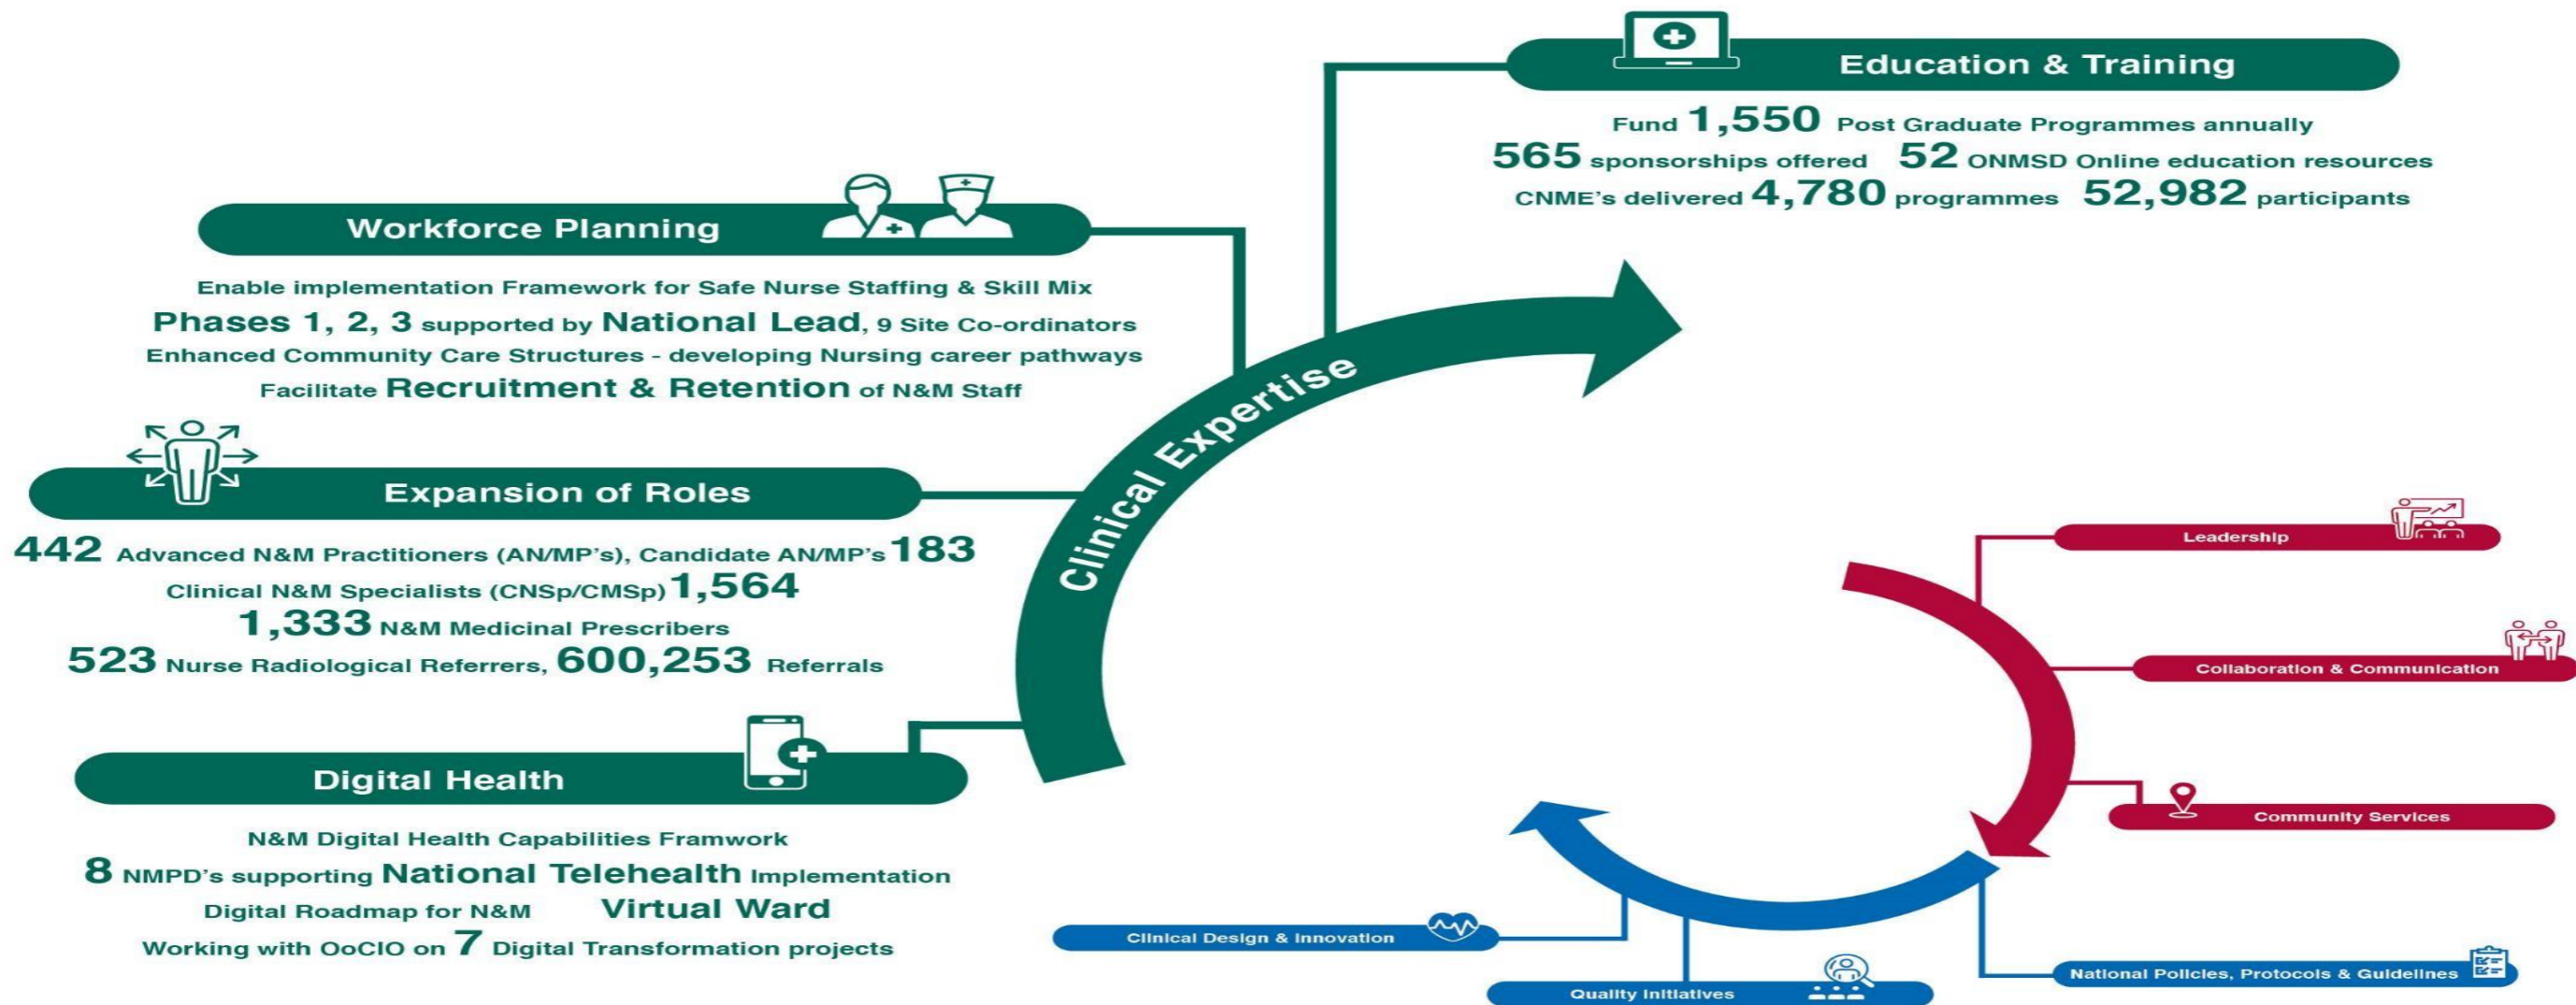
Education & Training

Fund 1,550 Post Graduate Programmes annually
565 sponsorships offered 52 ONMSD Online education resources
CNME's delivered 4,780 programmes 52,982 participants

Workforce Planning

Enable implementation Framework for Safe Nurse Staffing & Skill Mix
Phases 1, 2, 3 supported by National Lead, 9 Site Co-ordinators
Enhanced Community Care Structures - developing Nursing career pathways
Facilitate Recruitment & Retention of N&M Staff

Clinical Expertise

Expansion of Roles

442 Advanced N&M Practitioners (AN/MP's), Candidate AN/MP's 183
Clinical N&M Specialists (CNSp/CMSp) 1,564
1,333 N&M Medicinal Prescribers
523 Nurse Radiological Referrers, 600,253 Referrals

Leadership

Collaboration & Communication

Community Services

Digital Health

N&M Digital Health Capabilities Framwork
8 NMPD's supporting National Telehealth Implementation
Digital Roadmap for N&M Virtual Ward
Working with OoCIO on 7 Digital Transformation projects

Clinical Design & Innovation

Quality Initiatives

National Policies, Protocols & Guidelines